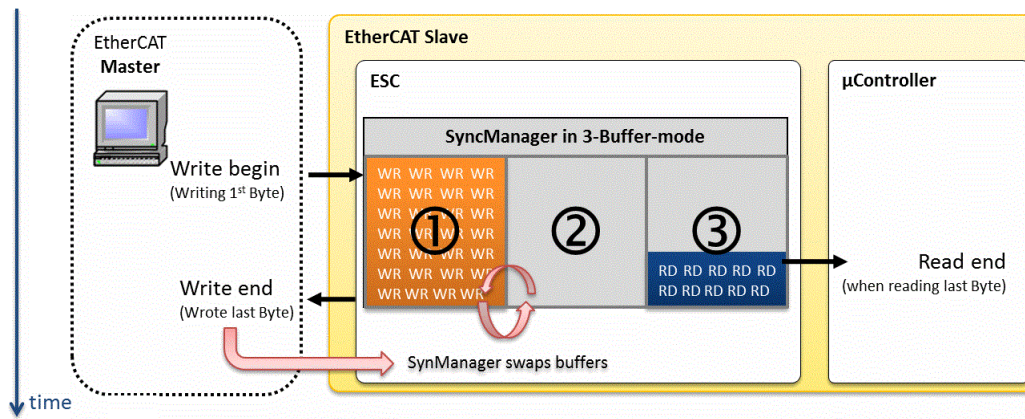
EtherCAT
Master

EtherCAT Slave

ESC

µController

SyncManager in 3-Buffer-mode

Write begin
(Writing 1$^{st}$ Byte)

WR WR WR WR
WR WR WR WR
WR WR WR WR
WR WR WR WR
WR WR WR WR
WR WR WR WR
WR WR WR WR

①

②

③

RD RD RD RD RD
RD RD RD RD RD

Read end
(when reading last Byte)

Write end
(Wrote last Byte)

SynManager swaps buffers

time